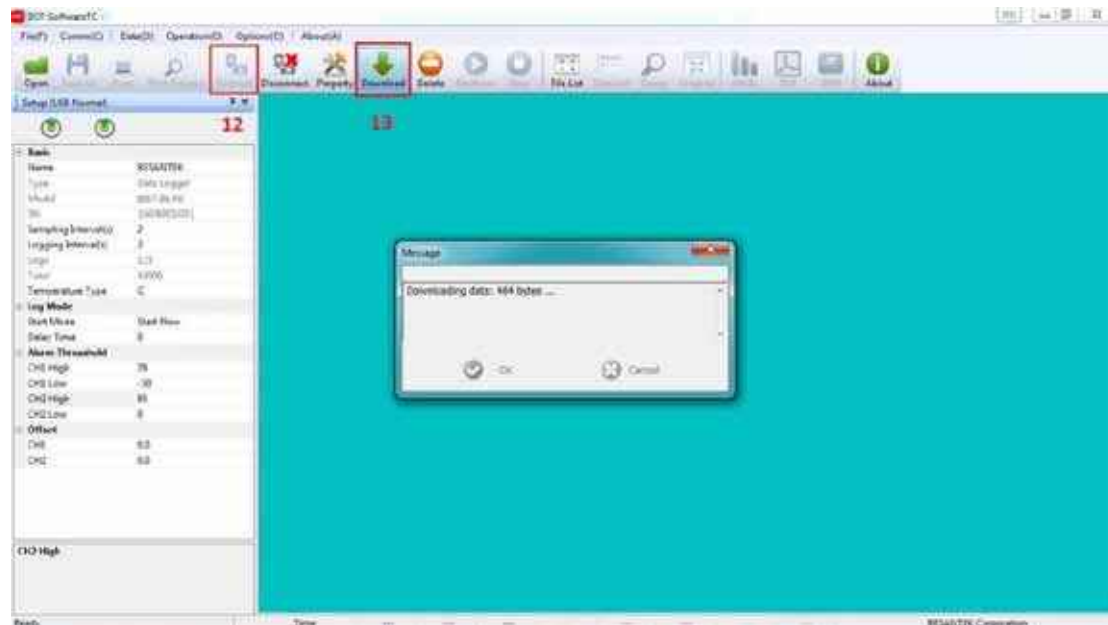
BDT SoftwareTC

File(F) Comm(C) Data(D) Operation(O) Option(O) About(A)

Open Disconnect Property Download Delete File List About

Setup (USB Format)

12

13

Basic
| | |
|---|---|
| Name | BESANTEK |
| Type | Data Logger |
| Model | BST-DL-TC |
| SN | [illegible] |
| Sampling Interval(s) | 2 |
| Logging Interval(s) | 2 |
| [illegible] | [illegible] |
| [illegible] | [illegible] |
| Temperature Type | C |

Log Mode
| | |
|---|---|
| Start Mode | Start Now |
| Delay Time | 0 |

Alarm Threashold
| | |
|---|---|
| CH1 High | 76 |
| CH1 Low | -30 |
| CH2 High | 85 |
| CH2 Low | 0 |

Offset
| | |
|---|---|
| CH1 | 0.0 |
| CH2 | 0.0 |

CH2 High

Message

Downloading data: 464 bytes ...

OK Cancel

Ready

Time

BESANTEK Corporation